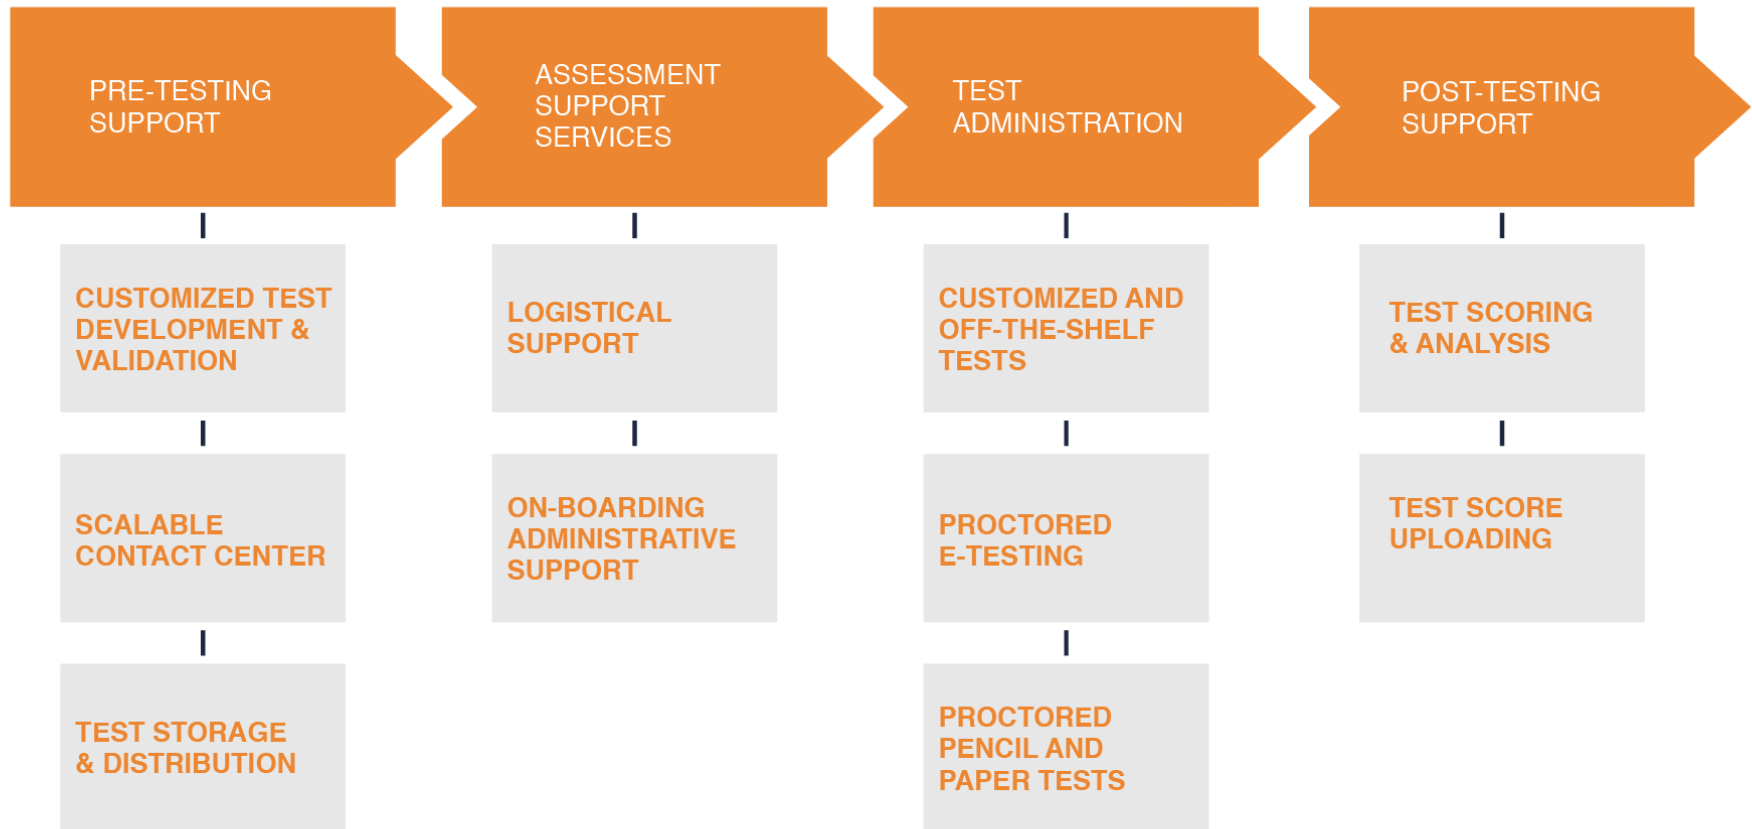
PRE-TESTING SUPPORT

CUSTOMIZED TEST DEVELOPMENT & VALIDATION

SCALABLE CONTACT CENTER

TEST STORAGE & DISTRIBUTION

ASSESSMENT SUPPORT SERVICES

LOGISTICAL SUPPORT

ON-BOARDING ADMINISTRATIVE SUPPORT

TEST ADMINISTRATION

CUSTOMIZED AND OFF-THE-SHELF TESTS

PROCTORED E-TESTING

PROCTORED PENCIL AND PAPER TESTS

POST-TESTING SUPPORT

TEST SCORING & ANALYSIS

TEST SCORE UPLOADING